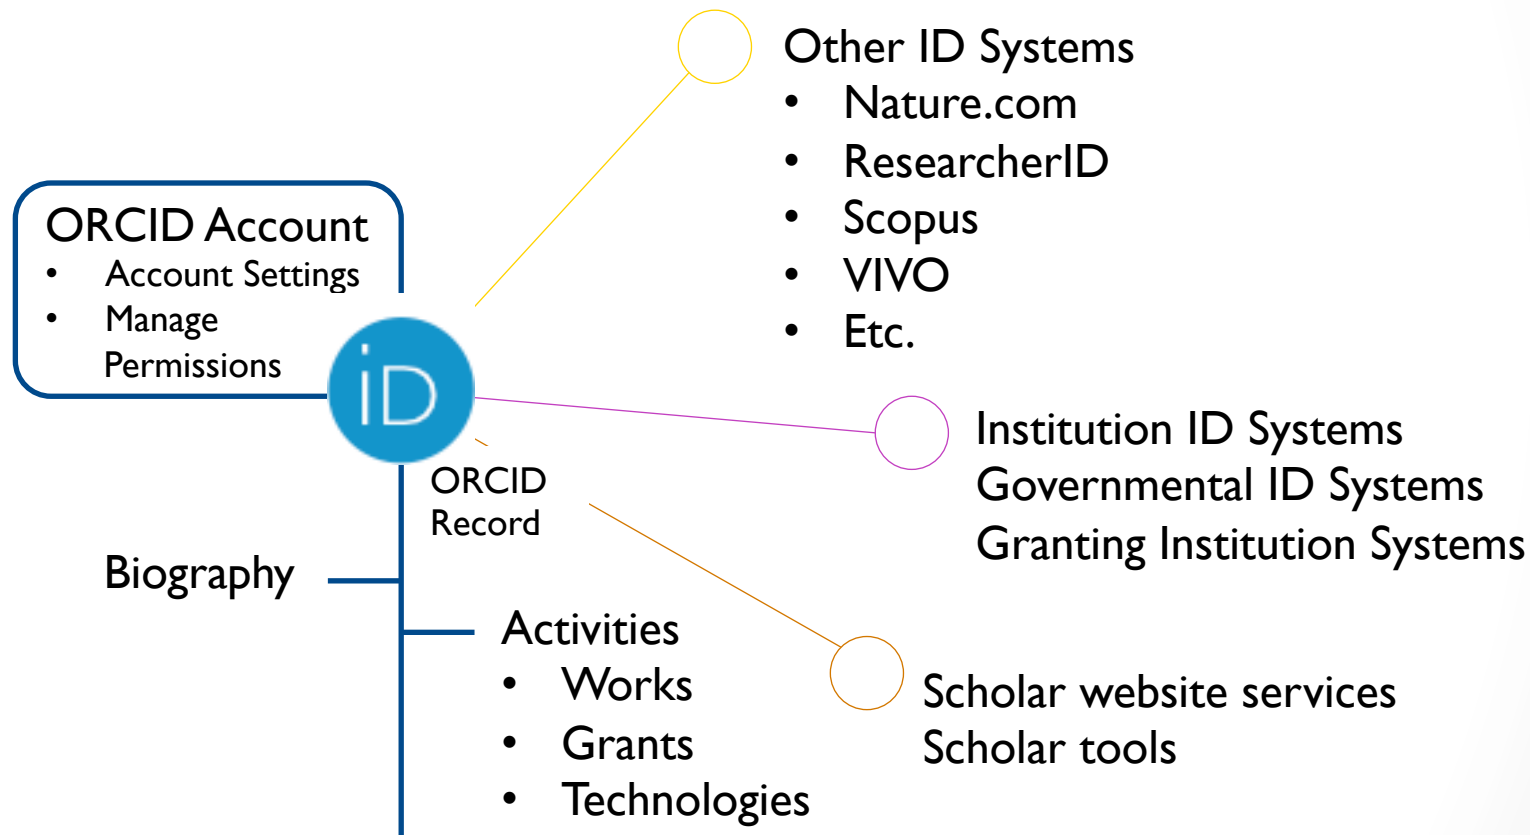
Other ID Systems
• Nature.com
• ResearcherID
• Scopus
• VIVO
• Etc.

ORCID Account
• Account Settings
• Manage Permissions

iD

Institution ID Systems
Governmental ID Systems
Granting Institution Systems

ORCID Record

Biography

Activities
• Works
• Grants
• Technologies

Scholar website services
Scholar tools